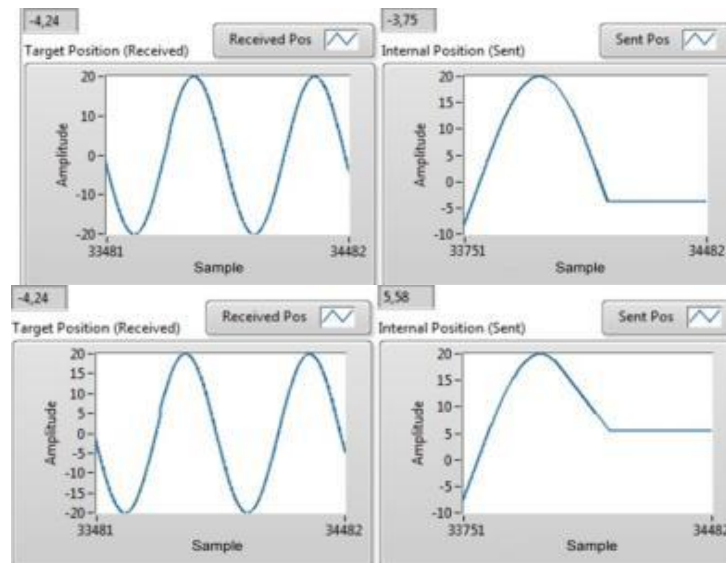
-4,24
Target Position (Received)
Received Pos
20
10
0
-10
-20
Amplitude
33481
34482
Sample

-3,75
Internal Position (Sent)
Sent Pos
20
15
10
5
0
-5
-10
Amplitude
33751
34482
Sample

-4,24
Target Position (Received)
Received Pos
20
15
10
5
0
-5
-10
-15
-20
Amplitude
33481
34482
Sample

5,58
Internal Position (Sent)
Sent Pos
20
15
10
5
0
-5
-10
Amplitude
33751
34482
Sample